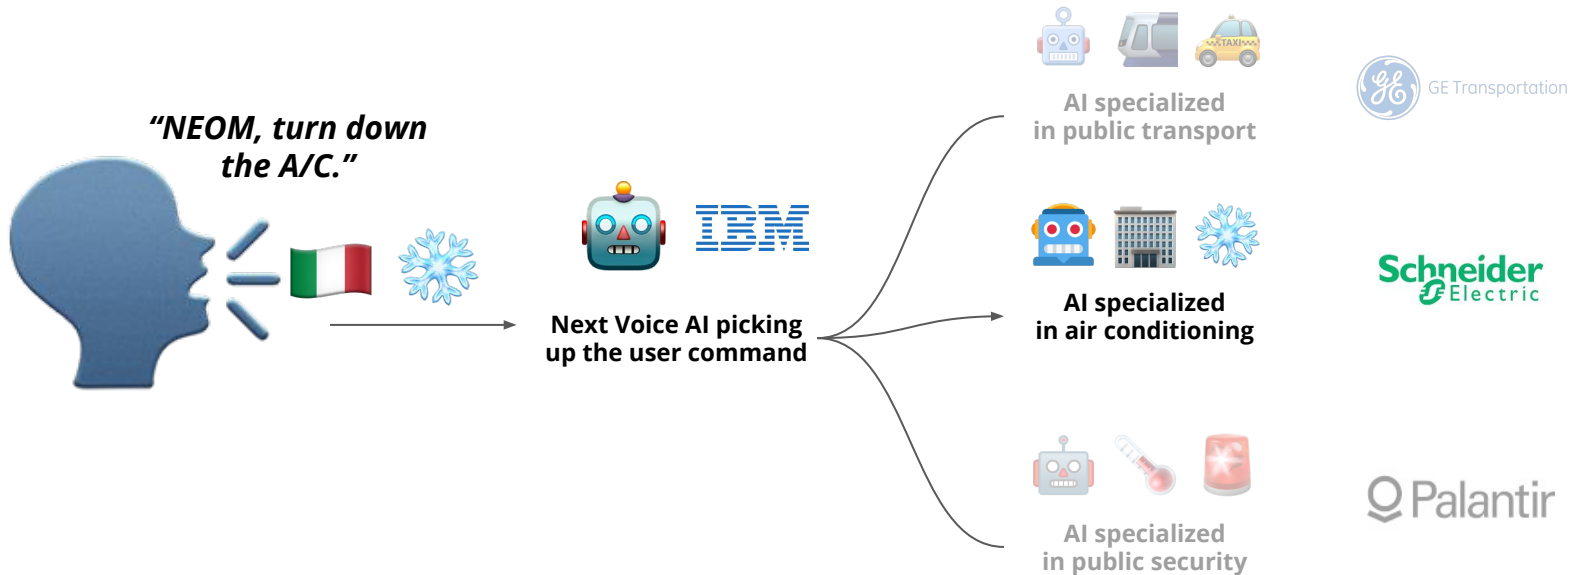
"NEOM, turn down the A/C."

IBM

Next Voice AI picking up the user command

TAXI

AI specialized in public transport

GE Transportation

AI specialized in air conditioning

Schneider Electric

AI specialized in public security

Palantir